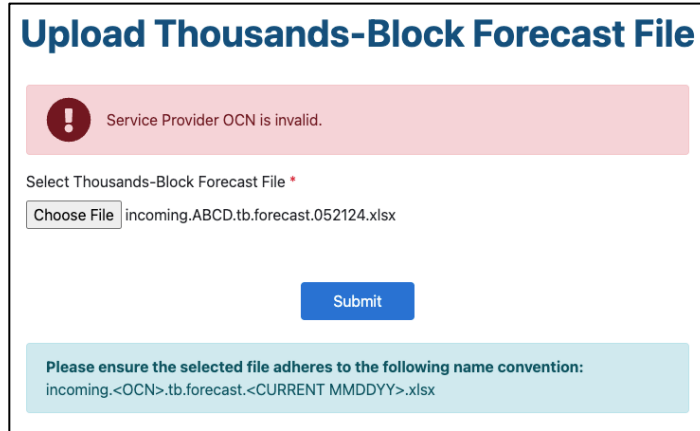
Upload Thousands-Block Forecast File

!

Service Provider OCN is invalid.

Select Thousands-Block Forecast File *

Choose File incoming.ABCD.tb.forecast.052124.xlsx

Submit

Please ensure the selected file adheres to the following name convention:
incoming.<OCN>.tb.forecast.<CURRENT MMDDYY>.xlsx